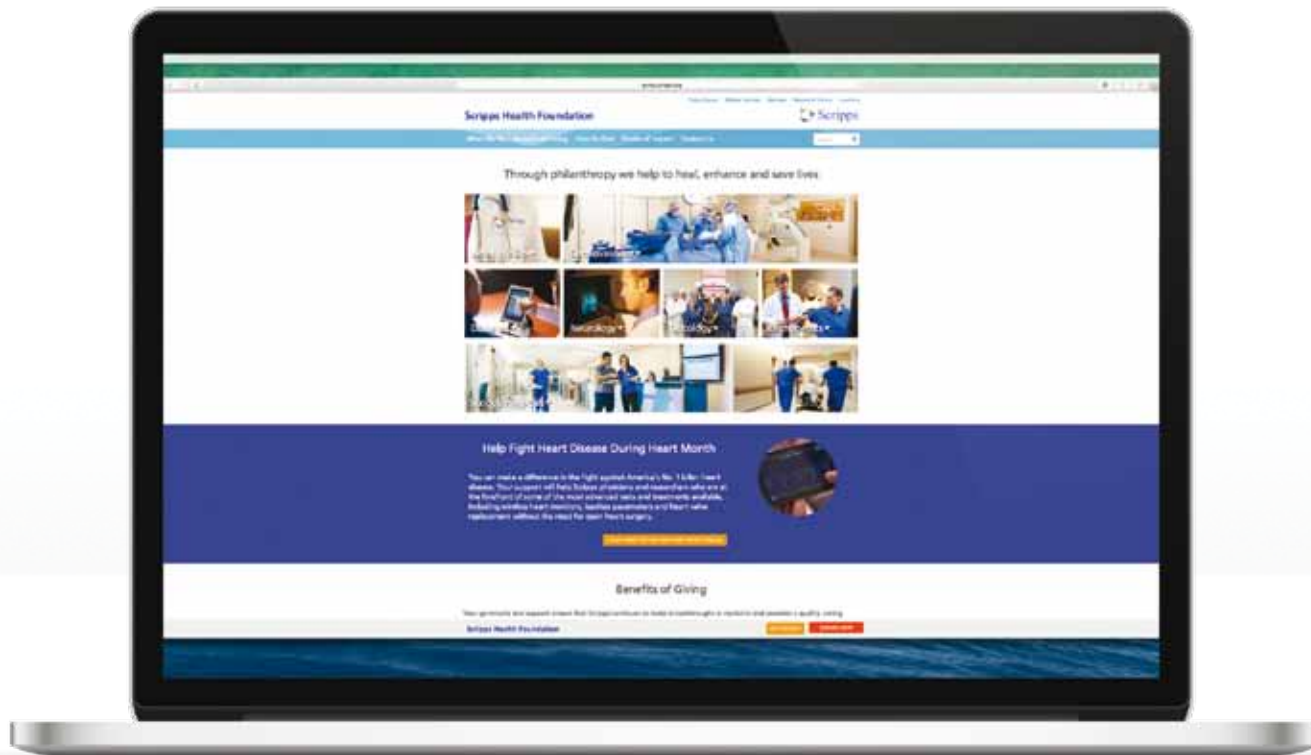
Scripps Health Foundation

Scripps

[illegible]

Through philanthropy we help to heal, enhance and save lives.

Help Fight Heart Disease During Heart Month

You can make a difference in the fight against America's No. 1 killer: heart disease. Your support will help Scripps physicians and researchers who are at the forefront of some of the most advanced tests and treatments available, including wireless heart monitors, leadless pacemakers and heart valve replacement without the need for open heart surgery.

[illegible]

Benefits of Giving

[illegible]

Scripps Health Foundation

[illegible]